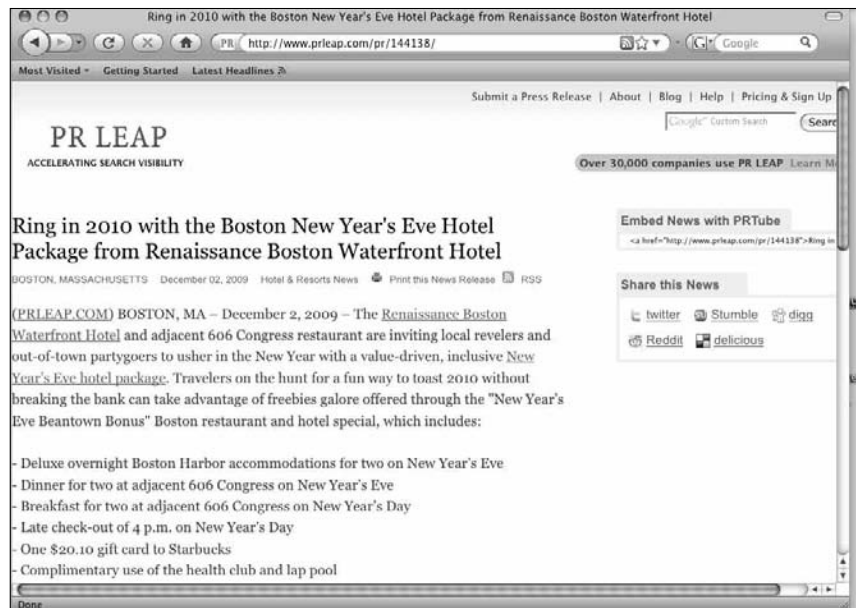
Ring in 2010 with the Boston New Year's Eve Hotel Package from Renaissance Boston Waterfront Hotel

PR http://www.prleap.com/pr/144138/

Google

Most Visited Getting Started Latest Headlines

Submit a Press Release | About | Blog | Help | Pricing & Sign Up

PR LEAP

ACCELERATING SEARCH VISIBILITY

Google Custom Search

Searc

Over 30,000 companies use PR LEAP Learn Mo

Ring in 2010 with the Boston New Year's Eve Hotel Package from Renaissance Boston Waterfront Hotel

BOSTON, MASSACHUSETTS December 02, 2009 Hotel & Resorts News Print this News Release RSS

(PRLEAP.COM) BOSTON, MA – December 2, 2009 – The Renaissance Boston Waterfront Hotel and adjacent 606 Congress restaurant are inviting local revelers and out-of-town partygoers to usher in the New Year with a value-driven, inclusive New Year's Eve hotel package. Travelers on the hunt for a fun way to toast 2010 without breaking the bank can take advantage of freebies galore offered through the "New Year's Eve Beantown Bonus" Boston restaurant and hotel special, which includes:

- Deluxe overnight Boston Harbor accommodations for two on New Year's Eve
- Dinner for two at adjacent 606 Congress on New Year's Eve
- Breakfast for two at adjacent 606 Congress on New Year's Day
- Late check-out of 4 p.m. on New Year's Day
- One $20.10 gift card to Starbucks
- Complimentary use of the health club and lap pool

Embed News with PRTube

<a href="http://www.prleap.com/pr/144138">Ring in

Share this News

twitter Stumble digg

Reddit delicious

Done